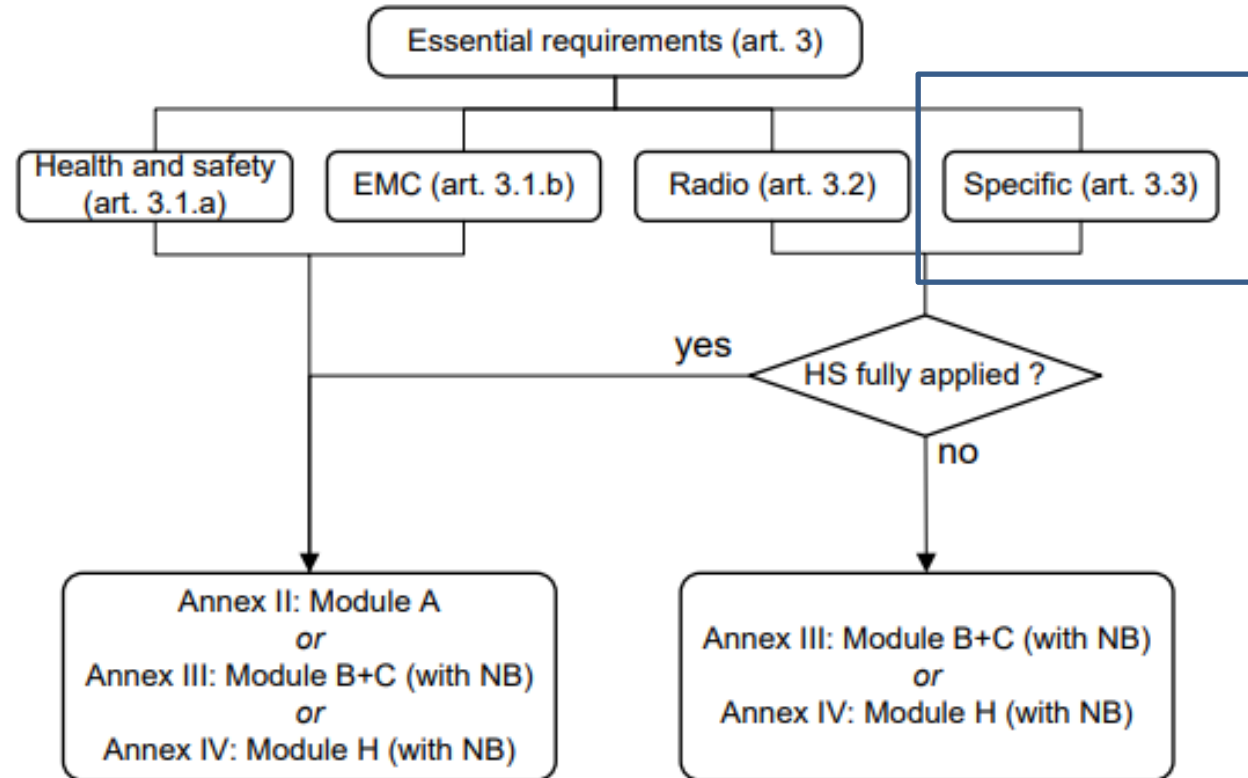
Essential requirements (art. 3)

Health and safety (art. 3.1.a)

EMC (art. 3.1.b)

Radio (art. 3.2)

Specific (art. 3.3)

yes

HS fully applied ?

no

Annex II: Module A
*or*
Annex III: Module B+C (with NB)
*or*
Annex IV: Module H (with NB)

Annex III: Module B+C (with NB)
*or*
Annex IV: Module H (with NB)